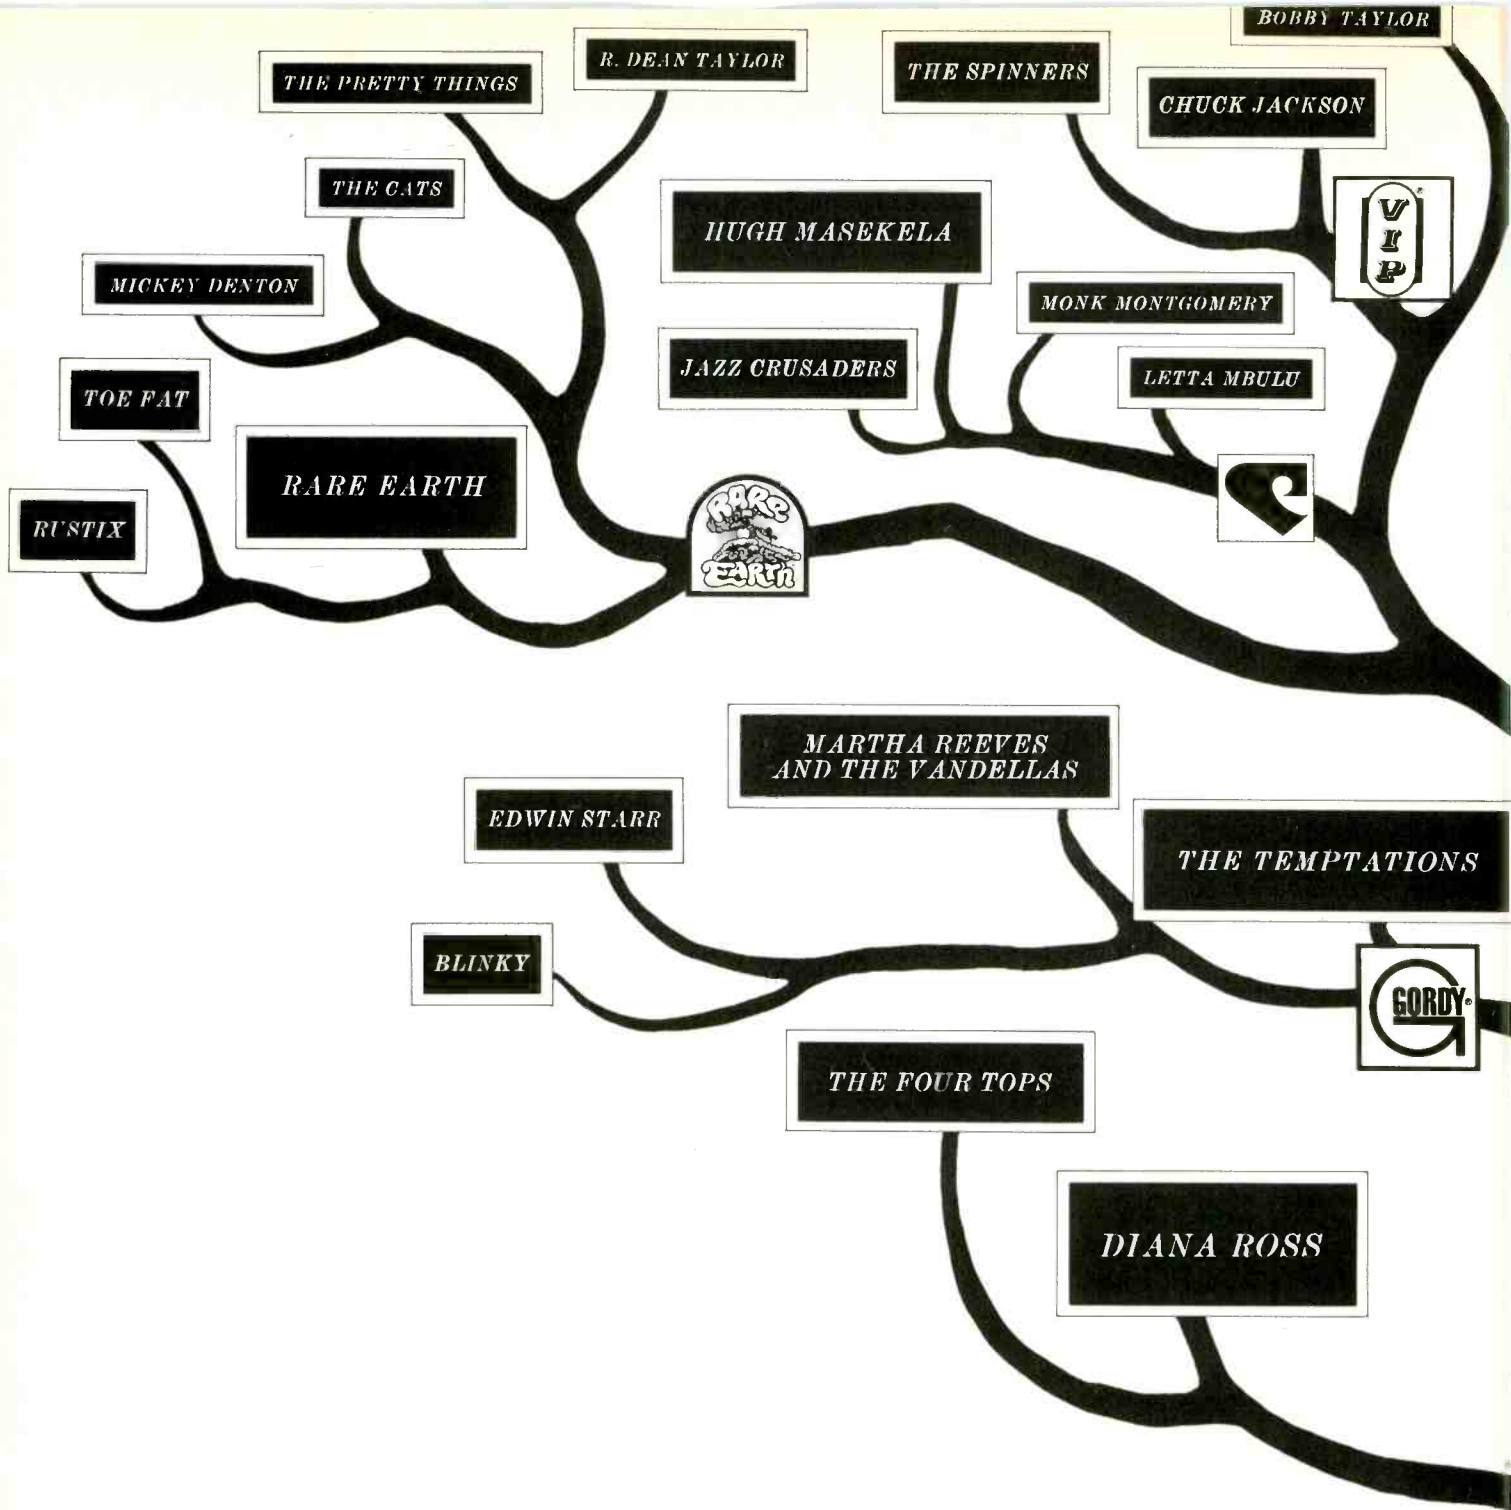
BOBBY TAYLOR

THE PRETTY THINGS

R. DEAN TAYLOR

THE SPINNERS

CHUCK JACKSON

THE CATS

HUGH MASEKELA

VIP

MICKEY DENTON

MONK MONTGOMERY

JAZZ CRUSADERS

LETTA MBULU

TOE FAT

RARE EARTH

RUSTIX

RARE EARTH

MARTHA REEVES AND THE VANDELLAS

EDWIN STARR

THE TEMPTATIONS

BLINKY

GORDY

THE FOUR TOPS

DIANA ROSS